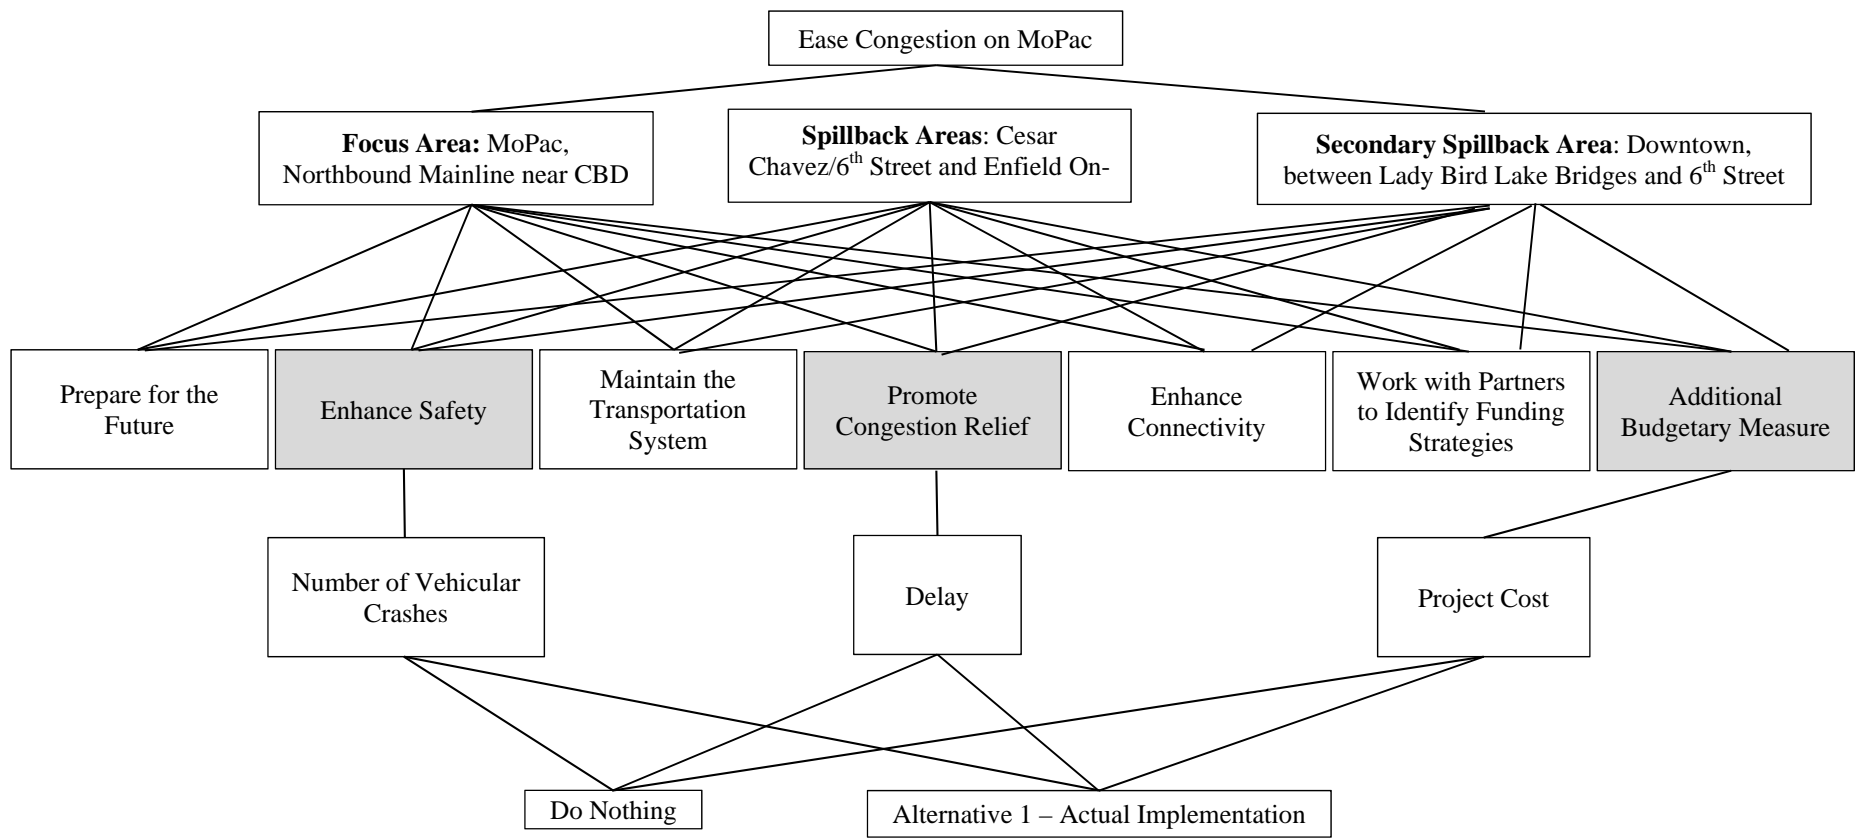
Ease Congestion on MoPac

**Focus Area:** MoPac, Northbound Mainline near CBD

**Spillback Areas**: Cesar Chavez/6$^{th}$ Street and Enfield On-

**Secondary Spillback Area**: Downtown, between Lady Bird Lake Bridges and 6$^{th}$ Street

Prepare for the Future

Enhance Safety

Maintain the Transportation System

Promote Congestion Relief

Enhance Connectivity

Work with Partners to Identify Funding Strategies

Additional Budgetary Measure

Number of Vehicular Crashes

Delay

Project Cost

Do Nothing

Alternative 1 – Actual Implementation